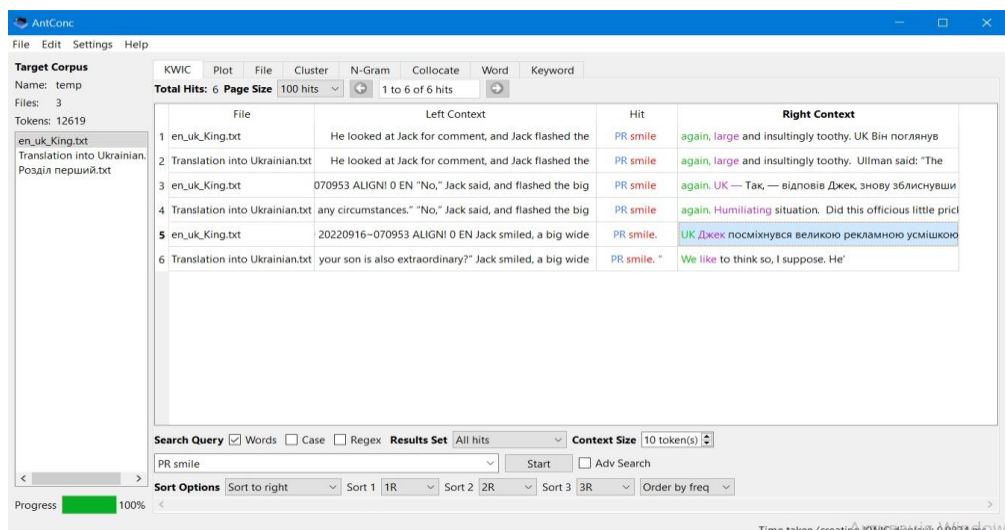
AntConc

File Edit Settings Help

Target Corpus
Name: temp
Files: 3
Tokens: 12619

en_uk_King.txt
Translation into Ukrainian.
Розділ перший.txt

KWIC | Plot | File | Cluster | N-Gram | Collocate | Word | Keyword

Total Hits: 6 Page Size 100 hits 1 to 6 of 6 hits

| | File | Left Context | Hit | Right Context |
|---|---|---|---|---|
| 1 | en_uk_King.txt | He looked at Jack for comment, and Jack flashed the | PR smile | again, large and insultingly toothy. UK Він поглянув |
| 2 | Translation into Ukrainian.txt | He looked at Jack for comment, and Jack flashed the | PR smile | again, large and insultingly toothy. Ullman said: "The |
| 3 | en_uk_King.txt | 070953 ALIGN! 0 EN "No," Jack said, and flashed the big | PR smile | again. UK — Так, — відповів Джек, знову зблиснувши |
| 4 | Translation into Ukrainian.txt | any circumstances." "No," Jack said, and flashed the big | PR smile | again. Humiliating situation. Did this officious little pric |
| 5 | en_uk_King.txt | 20220916~070953 ALIGN! 0 EN Jack smiled, a big wide | PR smile. | UK Джек посміхнувся великою рекламною усмішкою |
| 6 | Translation into Ukrainian.txt | your son is also extraordinary?" Jack smiled, a big wide | PR smile. " | We like to think so, I suppose. He' |

Search Query ☑ Words ☐ Case ☐ Regex Results Set All hits Context Size 10 token(s)

PR smile Start ☐ Adv Search

Sort Options Sort to right Sort 1 1R Sort 2 2R Sort 3 3R Order by freq

Progress 100%

Time taken (creati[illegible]